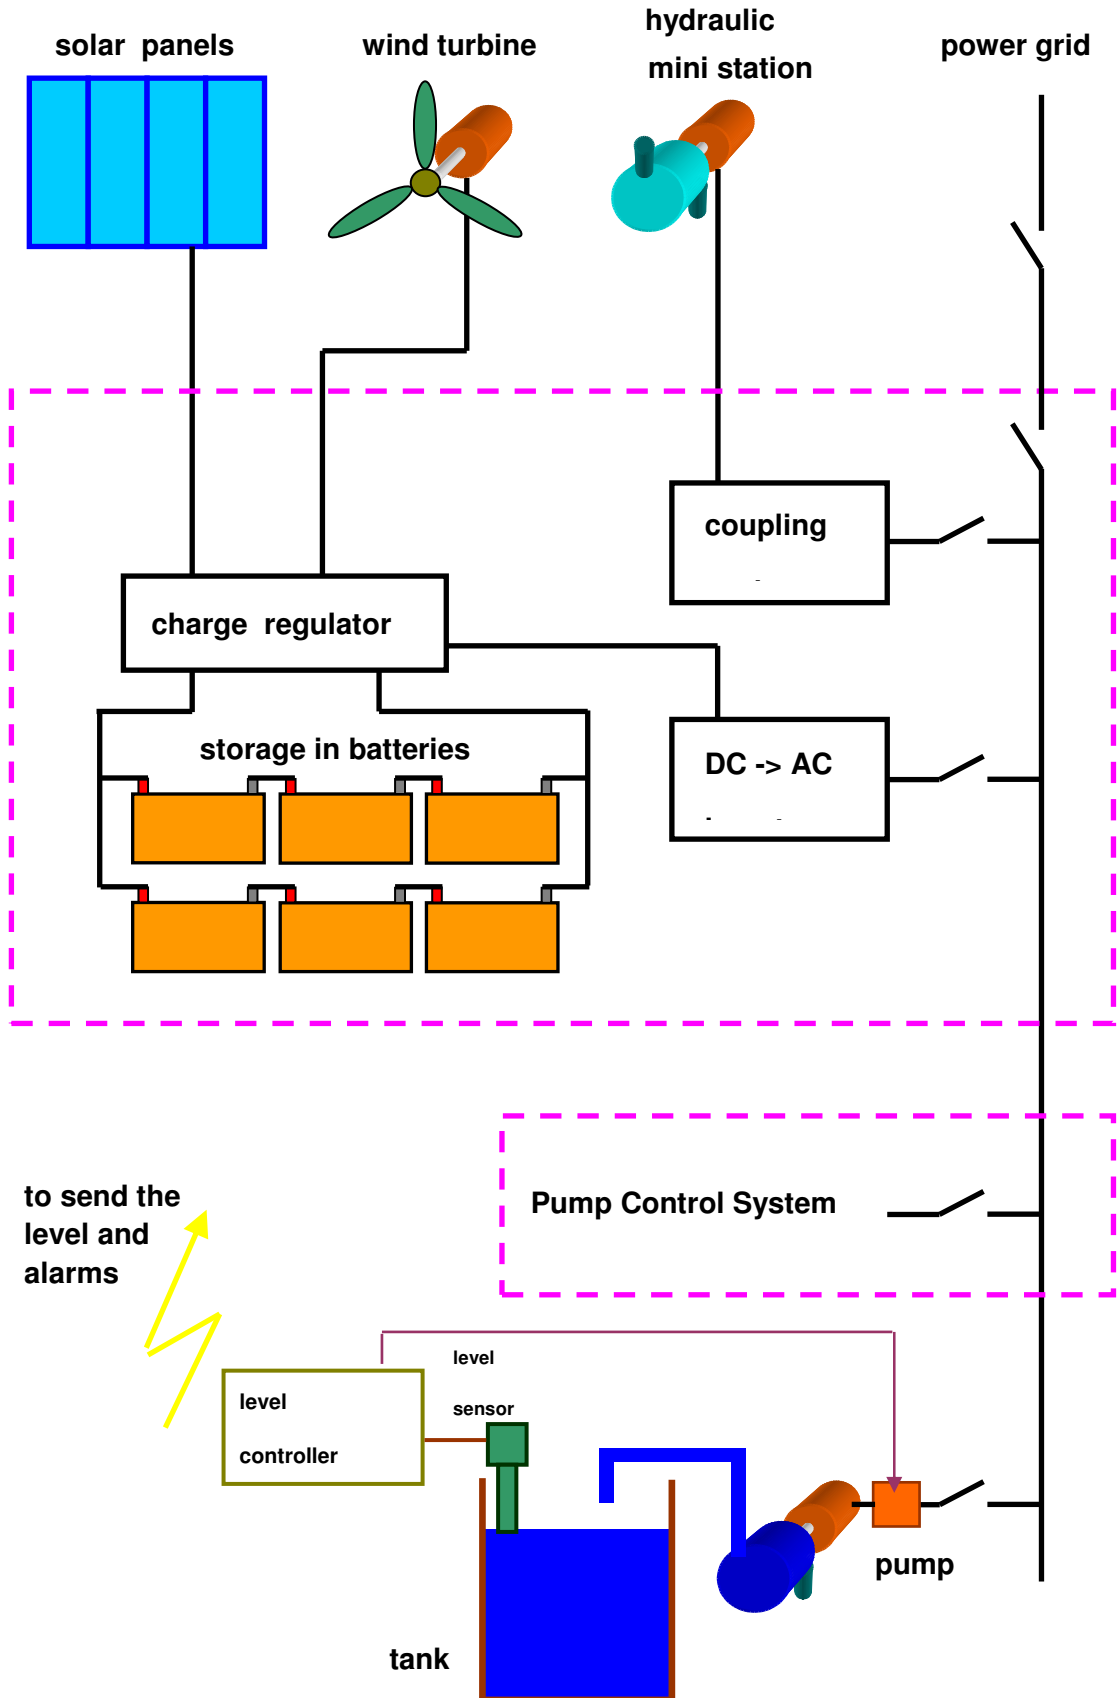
solar panels

wind turbine

hydraulic
mini station

power grid

coupling

charge regulator

storage in batteries

DC -> AC

Pump Control System

to send the level and alarms

level

sensor

level

controller

pump

tank